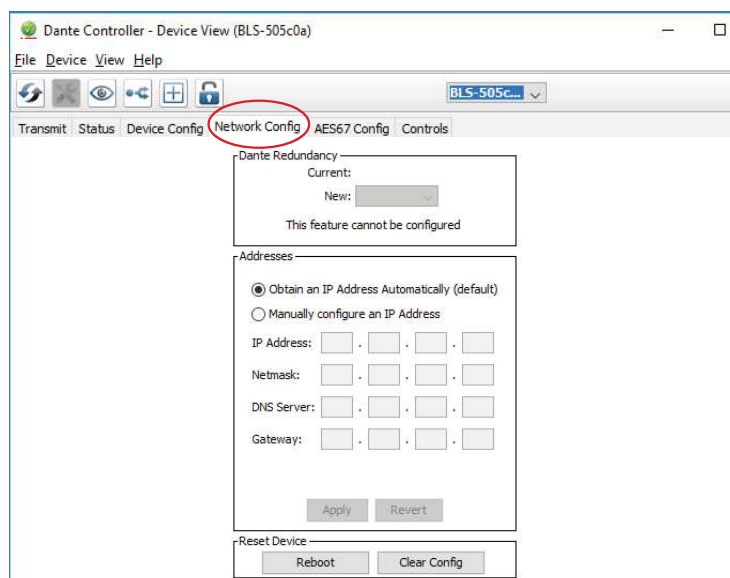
Dante Controller - Device View (BLS-505c0a)

File Device View Help

BLS-505c...

Transmit Status Device Config Network Config AES67 Config Controls

Dante Redundancy
Current:
New:
This feature cannot be configured

Addresses
Obtain an IP Address Automatically (default)
Manually configure an IP Address
IP Address: . . .
Netmask: . . .
DNS Server: . . .
Gateway: . . .
Apply Revert

Reset Device
Reboot Clear Config